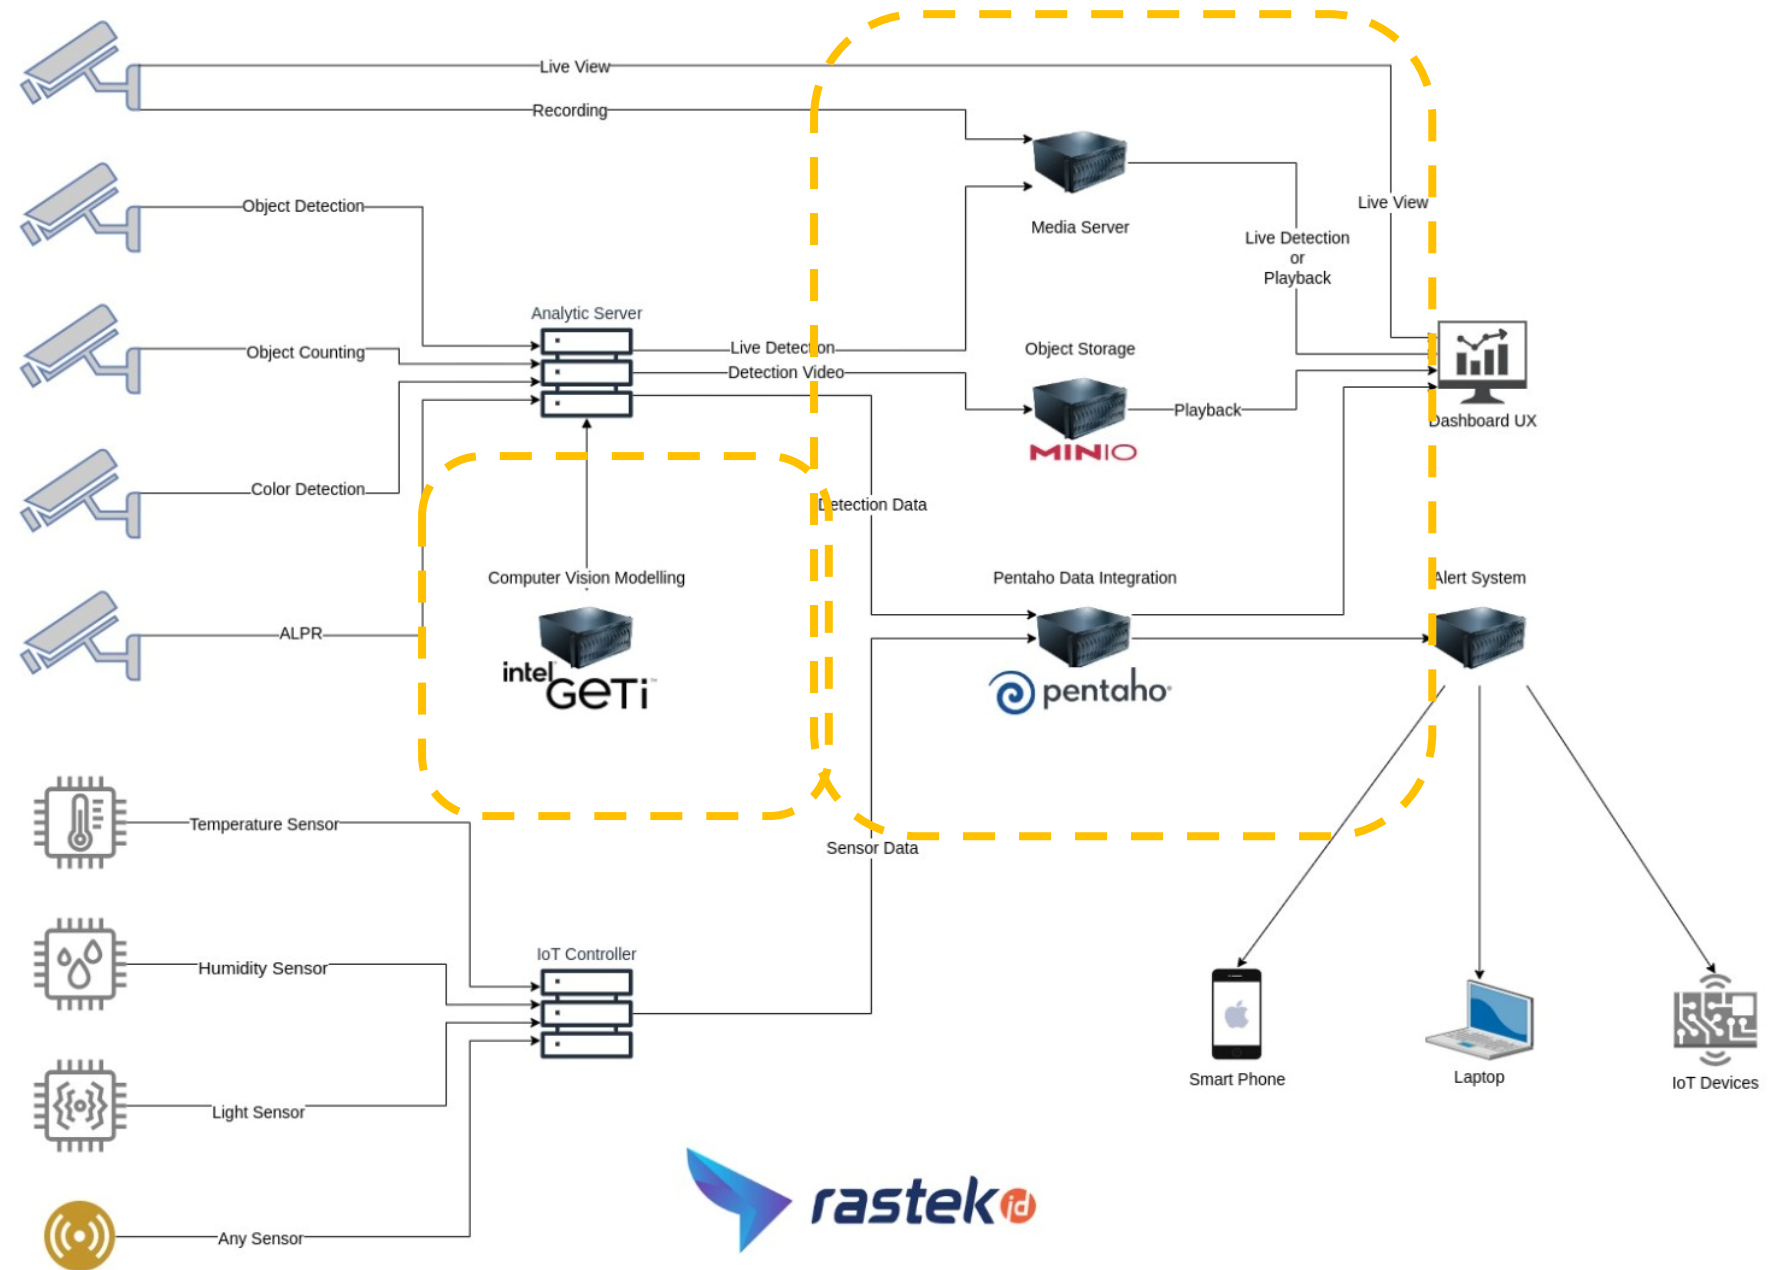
Live View
Recording
Object Detection
Object Counting
Color Detection
ALPR
Analytic Server
Live Detection
Detection Video
Media Server
Live Detection
or
Playback
Live View
Object Storage
Playback
MINIO
Dashboard UX
Detection Data
Computer Vision Modelling
intel GETi
Pentaho Data Integration
pentaho
Alert System
Temperature Sensor
Sensor Data
Humidity Sensor
IoT Controller
Light Sensor
Any Sensor
Smart Phone
Laptop
IoT Devices
rastek id